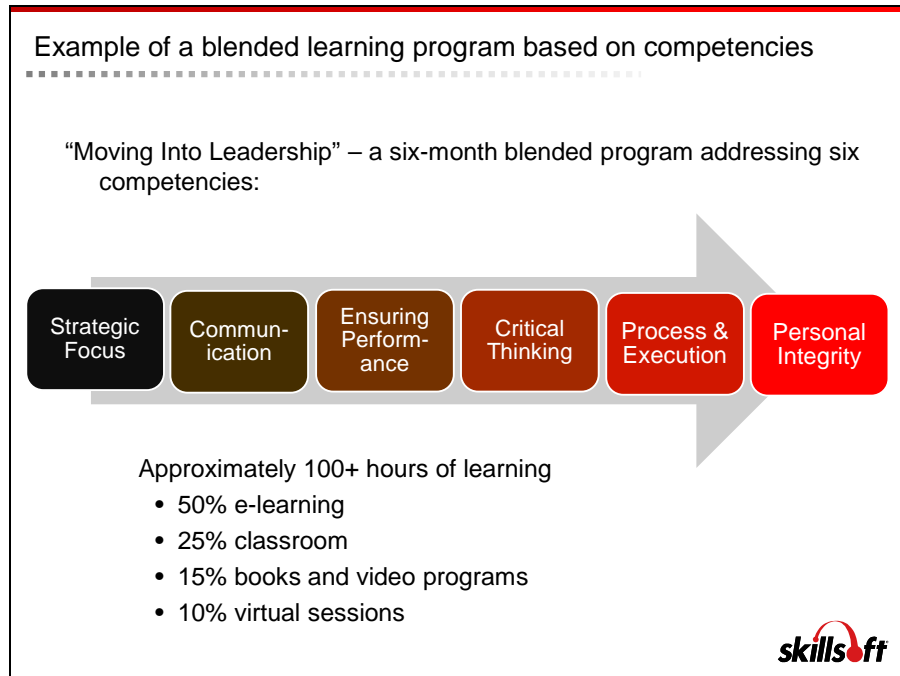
Example of a blended learning program based on competencies

"Moving Into Leadership" – a six-month blended program addressing six competencies:

Strategic Focus

Communication

Ensuring Performance

Critical Thinking

Process & Execution

Personal Integrity

Approximately 100+ hours of learning

• 50% e-learning
• 25% classroom
• 15% books and video programs
• 10% virtual sessions

skillsoft